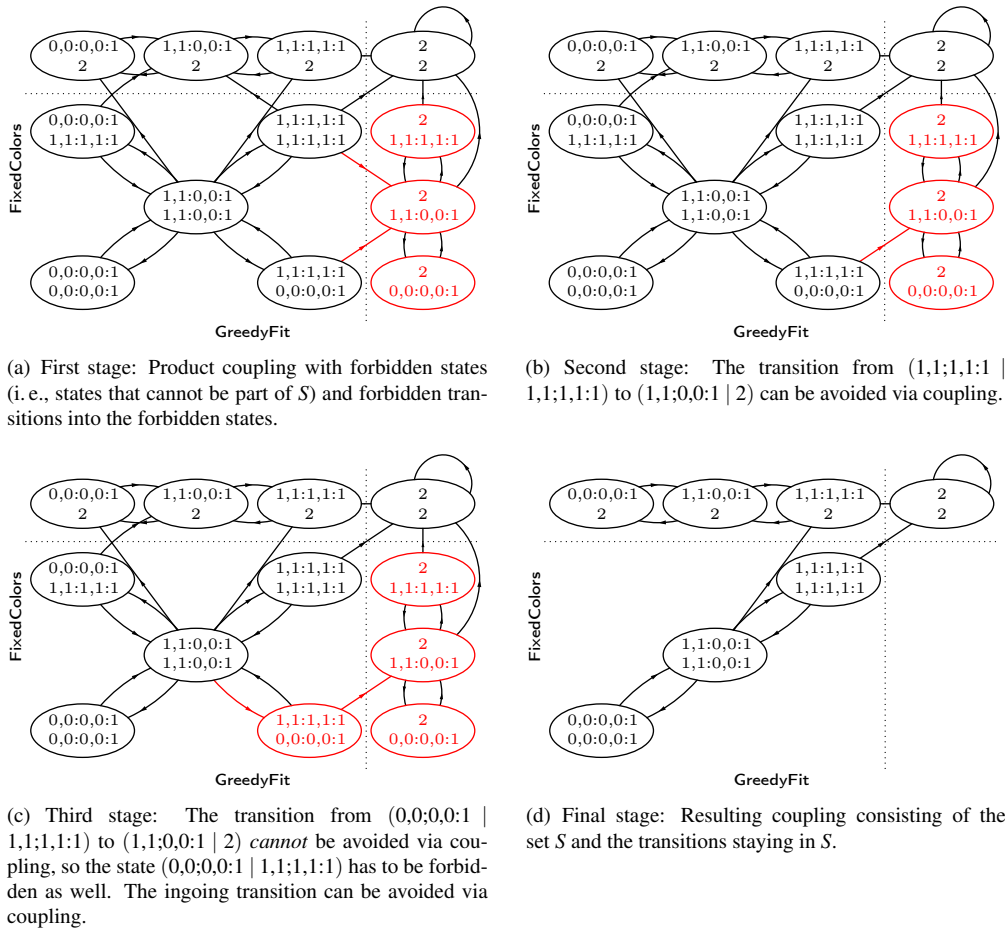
0,0:0,0:1
2

1,1:0,0:1
2

1,1:1,1:1
2

2
2

0,0:0,0:1
1,1:1,1:1

1,1:1,1:1
1,1:1,1:1

2
1,1:1,1:1

1,1:0,0:1
1,1:0,0:1

2
1,1:0,0:1

0,0:0,0:1
0,0:0,0:1

1,1:1,1:1
0,0:0,0:1

2
0,0:0,0:1

FixedColors

GreedyFit

(a) First stage: Product coupling with forbidden states (i. e., states that cannot be part of $S$) and forbidden transitions into the forbidden states.

0,0:0,0:1
2

1,1:0,0:1
2

1,1:1,1:1
2

2
2

0,0:0,0:1
1,1:1,1:1

1,1:1,1:1
1,1:1,1:1

2
1,1:1,1:1

1,1:0,0:1
1,1:0,0:1

2
1,1:0,0:1

0,0:0,0:1
0,0:0,0:1

1,1:1,1:1
0,0:0,0:1

2
0,0:0,0:1

FixedColors

GreedyFit

(b) Second stage: The transition from $(1{,}1;1{,}1{:}1 \mid 1{,}1;1{,}1{:}1)$ to $(1{,}1;0{,}0{:}1 \mid 2)$ can be avoided via coupling.

0,0:0,0:1
2

1,1:0,0:1
2

1,1:1,1:1
2

2
2

0,0:0,0:1
1,1:1,1:1

1,1:1,1:1
1,1:1,1:1

2
1,1:1,1:1

1,1:0,0:1
1,1:0,0:1

2
1,1:0,0:1

0,0:0,0:1
0,0:0,0:1

1,1:1,1:1
0,0:0,0:1

2
0,0:0,0:1

FixedColors

GreedyFit

(c) Third stage: The transition from $(0{,}0;0{,}0{:}1 \mid 1{,}1;1{,}1{:}1)$ to $(1{,}1;0{,}0{:}1 \mid 2)$ *cannot* be avoided via coupling, so the state $(0{,}0;0{,}0{:}1 \mid 1{,}1;1{,}1{:}1)$ has to be forbidden as well. The ingoing transition can be avoided via coupling.

0,0:0,0:1
2

1,1:0,0:1
2

1,1:1,1:1
2

2
2

1,1:1,1:1
1,1:1,1:1

1,1:0,0:1
1,1:0,0:1

0,0:0,0:1
0,0:0,0:1

FixedColors

GreedyFit

(d) Final stage: Resulting coupling consisting of the set $S$ and the transitions staying in $S$.